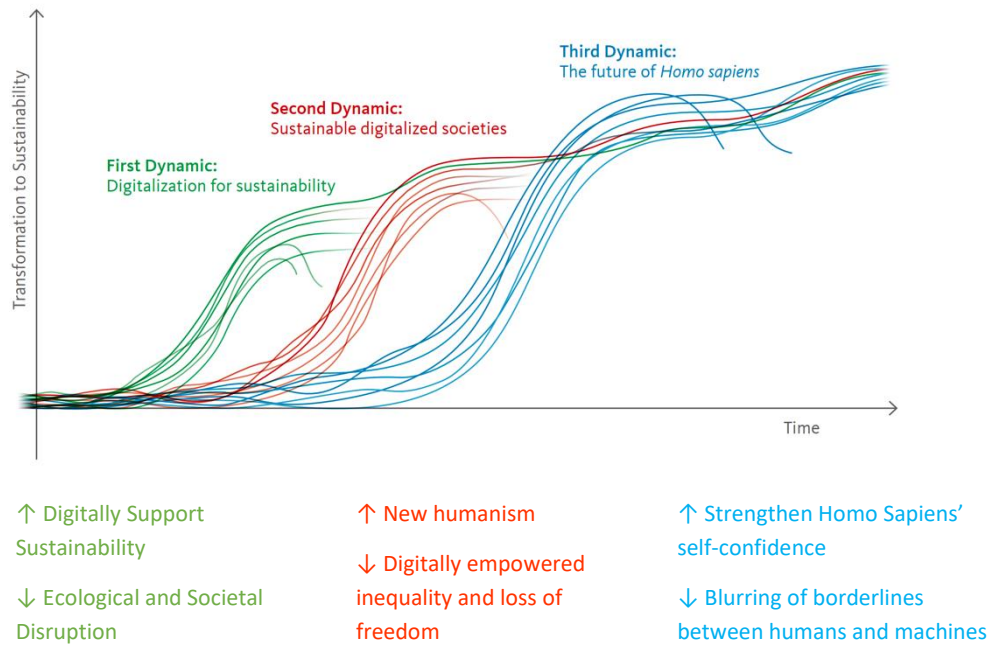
Transformation to Sustainability

Third Dynamic:
The future of Homo sapiens

Second Dynamic:
Sustainable digitalized societies

First Dynamic:
Digitalization for sustainability

Time

↑ Digitally Support Sustainability

↓ Ecological and Societal Disruption

↑ New humanism

↓ Digitally empowered inequality and loss of freedom

↑ Strengthen Homo Sapiens' self-confidence

↓ Blurring of borderlines between humans and machines